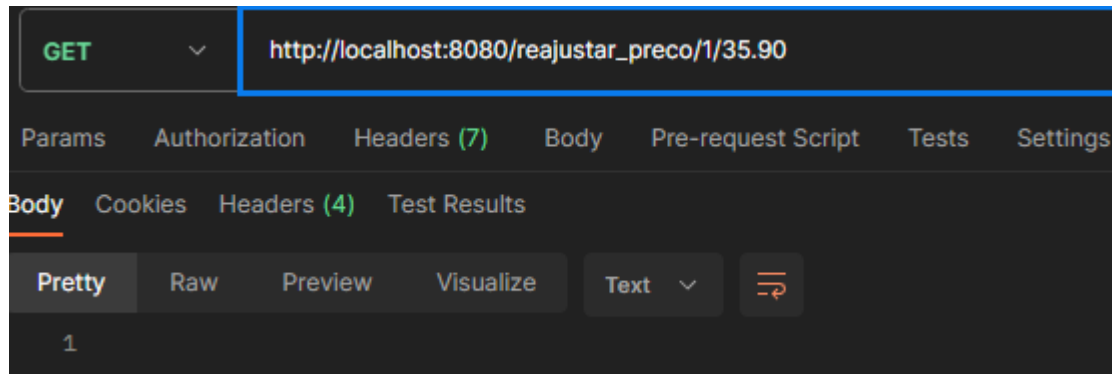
GET

http://localhost:8080/reajustar_preco/1/35.90

Params Authorization Headers (7) Body Pre-request Script Tests Settings

Body Cookies Headers (4) Test Results

Pretty Raw Preview Visualize Text

1